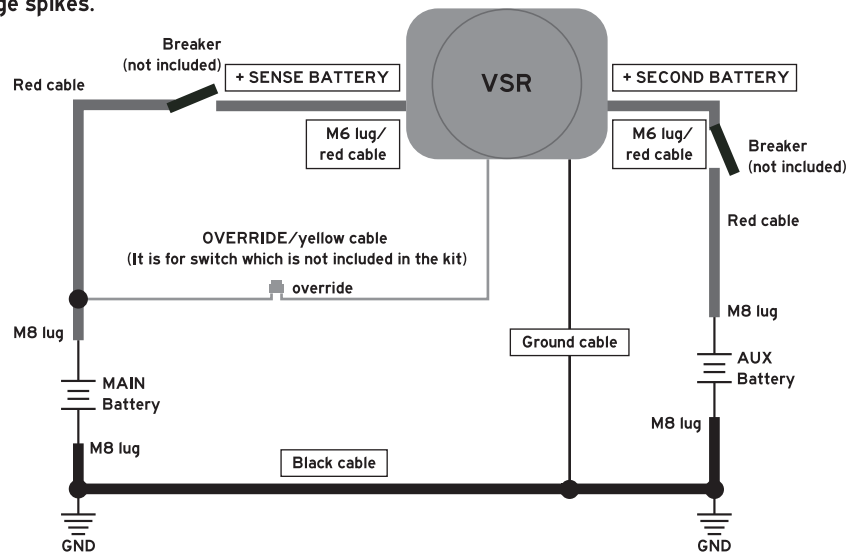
ge spikes.

Breaker (not included)

Red cable

+ SENSE BATTERY

VSR

+ SECOND BATTERY

M6 lug/ red cable

M6 lug/ red cable

Breaker (not included)

Red cable

OVERRIDE/yellow cable
(It is for switch which is not included in the kit)

override

M8 lug

M8 lug

Ground cable

AUX Battery

MAIN Battery

M8 lug

M8 lug

Black cable

GND

GND